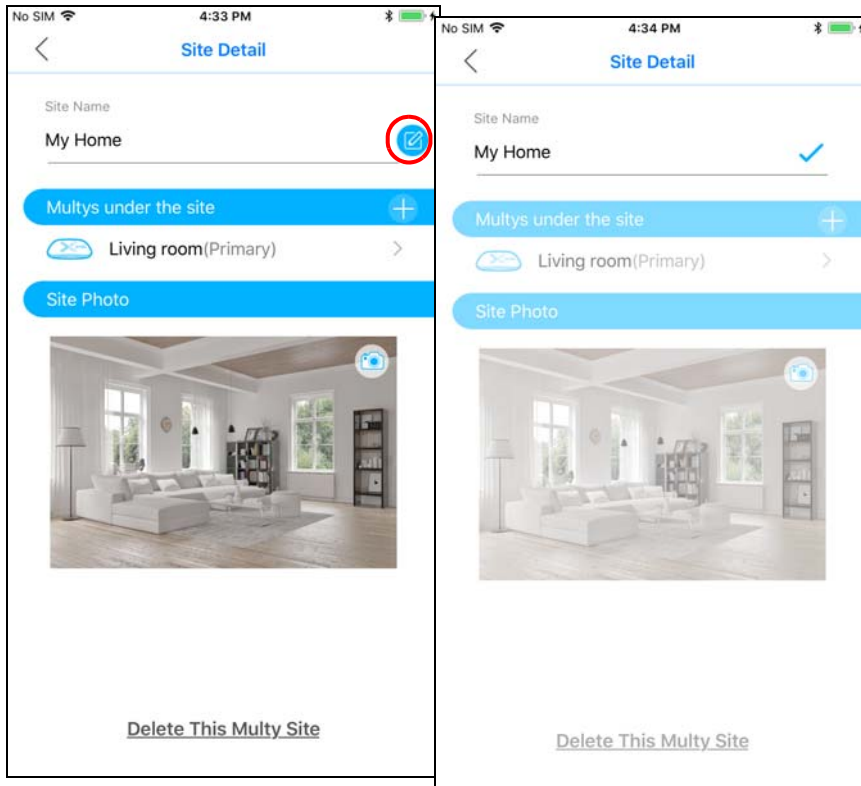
No SIM 4:33 PM

Site Detail

Site Name

My Home

Multys under the site

Living room(Primary)

Site Photo

Delete This Multy Site

No SIM 4:34 PM

Site Detail

Site Name

My Home

Multys under the site

Living room(Primary)

Site Photo

Delete This Multy Site